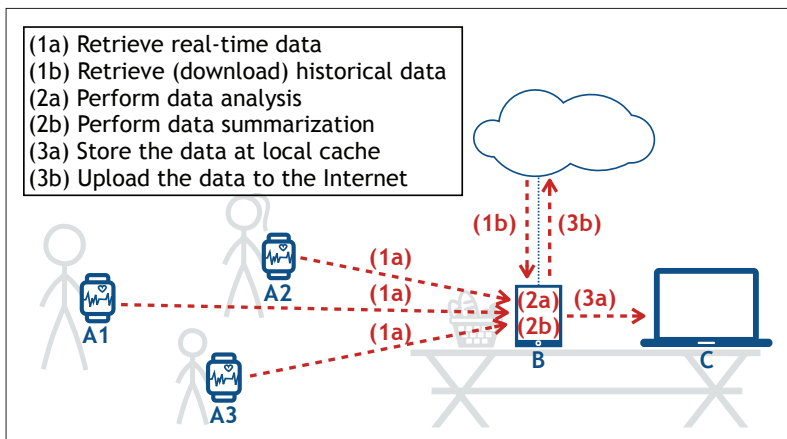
(1a) Retrieve real-time data
(1b) Retrieve (download) historical data
(2a) Perform data analysis
(2b) Perform data summarization
(3a) Store the data at local cache
(3b) Upload the data to the Internet

(1b)
(3b)
(1a)
A2
(1a)
A1
(1a)
A3
(2a)
(2b)
B
(3a)
C